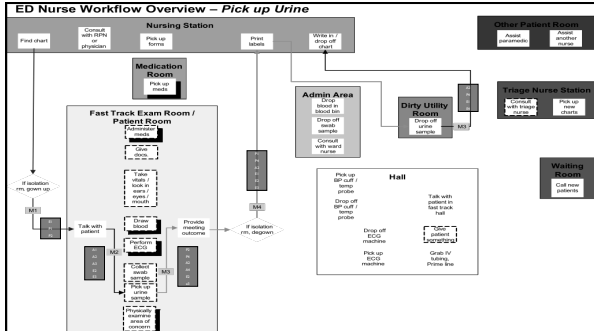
ED Nurse Workflow Overview – Pick up Urine

Nursing Station

Find chart

Consult with RPN or physician

Pick up forms

Print labels

Write in / drop off chart

Other Patient Room

Assist paramedic

Assist another nurse

Medication Room

Pick up meds

Admin Area

Drop blood in blood bin

Drop off swab sample

Consult with ward nurse

Dirty Utility Room

Drop off urine sample

M3

Triage Nurse Station

Consult with triage nurse

Pick up new charts

Fast Track Exam Room / Patient Room

Administer meds

Give docs.

Take vitals / look in ears / eyes / mouth

Draw blood

Perform ECG

Collect swab sample

Pick up urine sample

Physically examine areas of concern

If isolation rm, gown up

M1

Talk with patient

M2

M5

Provide meeting outcome

M4

If isolation rm, degown

Hall

Pick up BP cuff / temp probe

Drop off BP cuff / temp probe

Drop off ECG machine

Pick up ECG machine

Talk with patient in fast track hall

Give patient something

Grab IV tubing, Prime line

Waiting Room

Call new patients